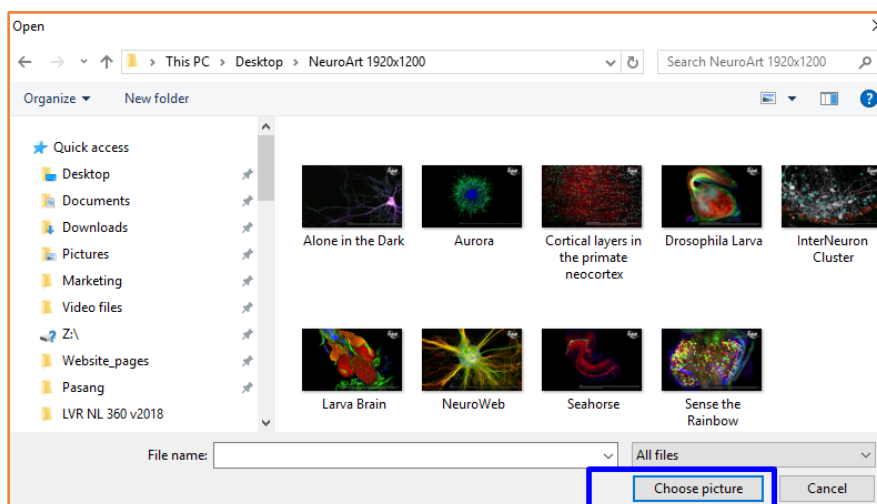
Open

This PC > Desktop > NeuroArt 1920x1200

Search NeuroArt 1920x1200

Organize ▾ New folder

Quick access
Desktop
Documents
Downloads
Pictures
Marketing
Video files
Z:\
Website_pages
Pasang
LVR NL 360 v2018

Alone in the Dark
Aurora
Cortical layers in the primate neocortex
Drosophila Larva
InterNeuron Cluster
Larva Brain
NeuroWeb
Seahorse
Sense the Rainbow

File name:
All files
Choose picture
Cancel